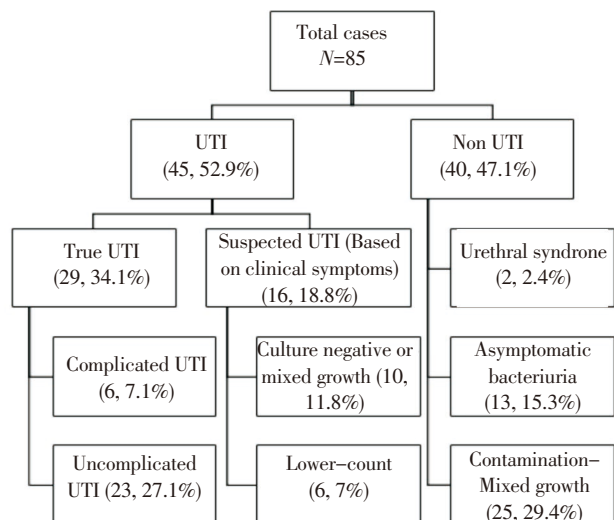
Total cases
$N$=85

UTI
(45, 52.9%)

Non UTI
(40, 47.1%)

True UTI
(29, 34.1%)

Suspected UTI (Based on clinical symptoms)
(16, 18.8%)

Urethral syndrome
(2, 2.4%)

Complicated UTI
(6, 7.1%)

Culture negative or mixed growth (10, 11.8%)

Asymptomatic bacteriuria
(13, 15.3%)

Uncomplicated UTI (23, 27.1%)

Lower–count
(6, 7%)

Contamination–Mixed growth
(25, 29.4%)